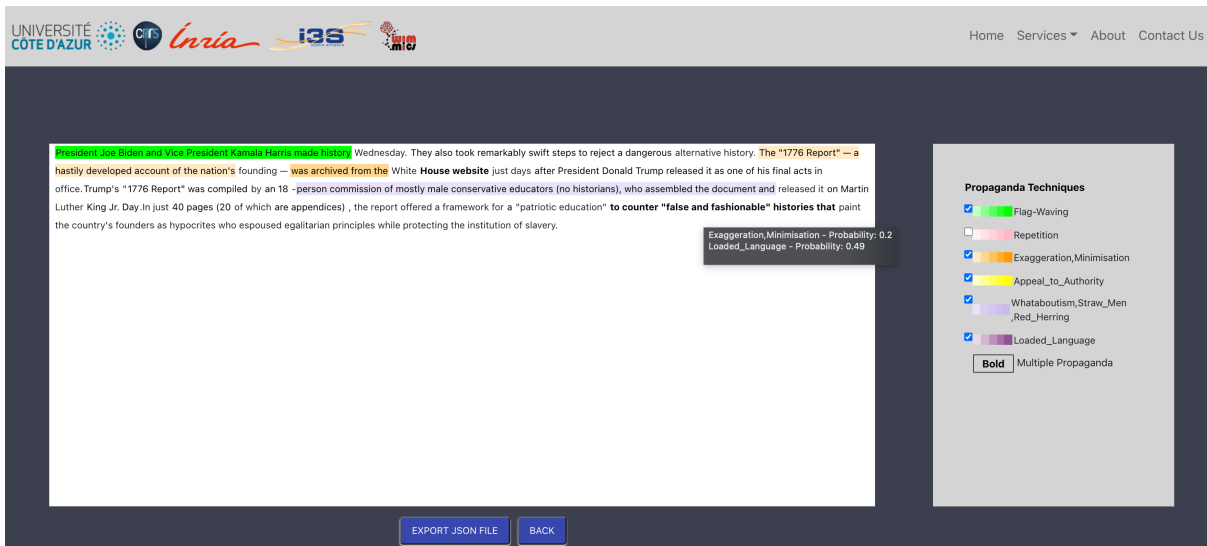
UNIVERSITÉ CÔTE D'AZUR cnrs Inria i3S wimmics

Home Services About Contact Us

President Joe Biden and Vice President Kamala Harris made history Wednesday. They also took remarkably swift steps to reject a dangerous alternative history. The "1776 Report" — a hastily developed account of the nation's founding — was archived from the White House website just days after President Donald Trump released it as one of his final acts in office.Trump's "1776 Report" was compiled by an 18 -person commission of mostly male conservative educators (no historians), who assembled the document and released it on Martin Luther King Jr. Day.In just 40 pages (20 of which are appendices) , the report offered a framework for a "patriotic education" to counter "false and fashionable" histories that paint the country's founders as hypocrites who espoused egalitarian principles while protecting the institution of slavery.

Exaggeration,Minimisation - Probability: 0.2
Loaded_Language - Probability: 0.49

Propaganda Techniques
Flag-Waving
Repetition
Exaggeration,Minimisation
Appeal_to_Authority
Whataboutism,Straw_Men ,Red_Herring
Loaded_Language
Bold Multiple Propaganda

EXPORT JSON FILE
BACK